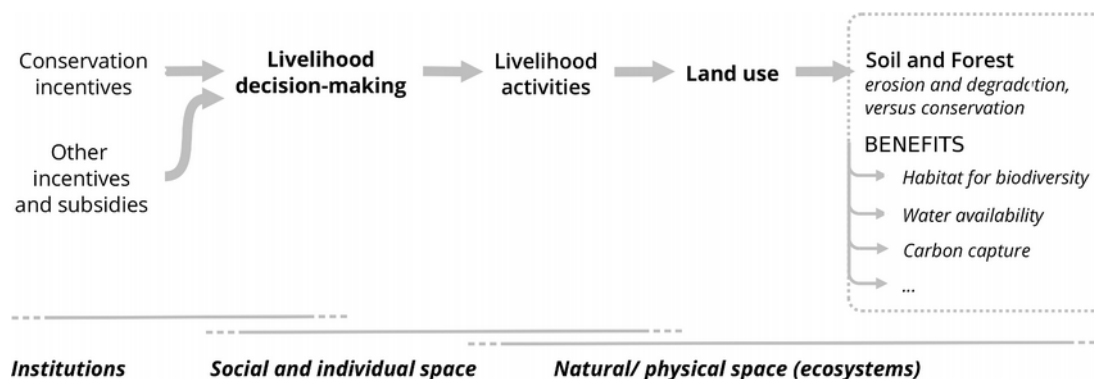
Conservation incentives

Other incentives and subsidies

Livelihood decision-making

Livelihood activities

Land use

Soil and Forest
erosion and degradation, versus conservation

BENEFITS
Habitat for biodiversity
Water availability
Carbon capture
...

Institutions

Social and individual space

Natural/ physical space (ecosystems)